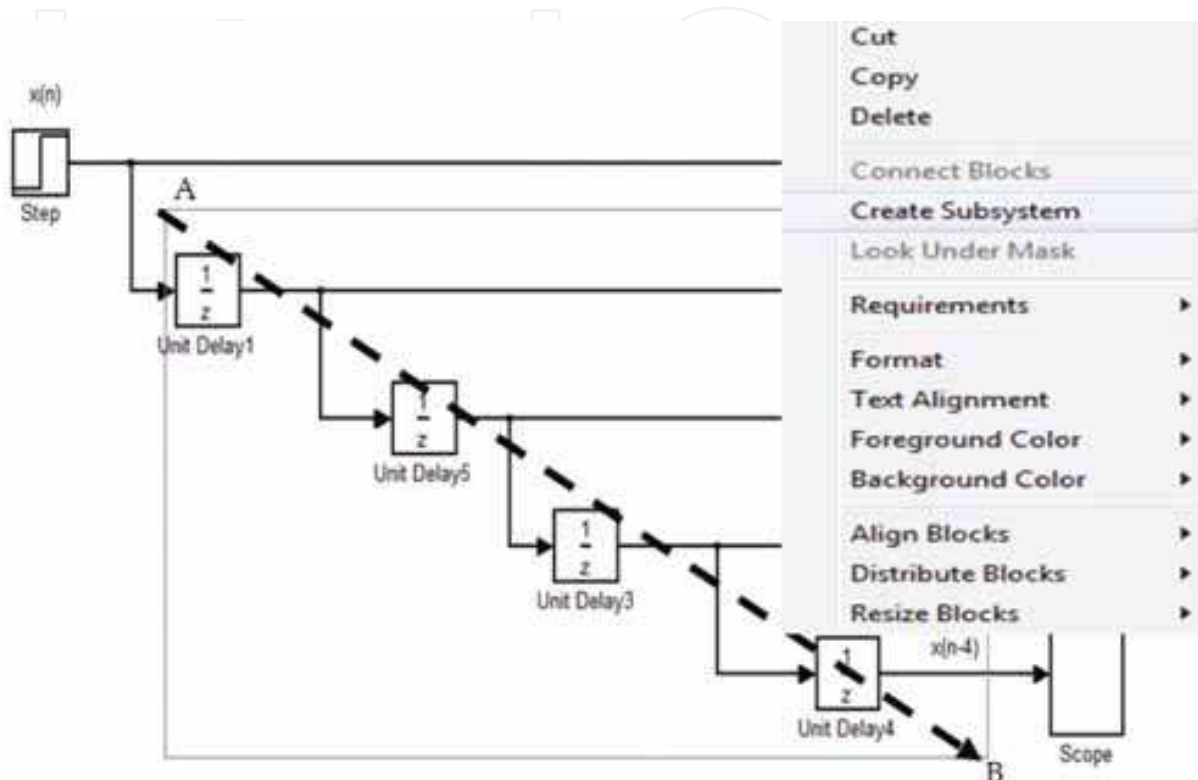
x(n)

Step

A

$\frac{1}{z}$

Unit Delay1

$\frac{1}{z}$

Unit Delay5

$\frac{1}{z}$

Unit Delay3

$\frac{1}{z}$

Unit Delay4

x(n-4)

Scope

B

Cut
Copy
Delete
Connect Blocks
Create Subsystem
Look Under Mask
Requirements
Format
Text Alignment
Foreground Color
Background Color
Align Blocks
Distribute Blocks
Resize Blocks